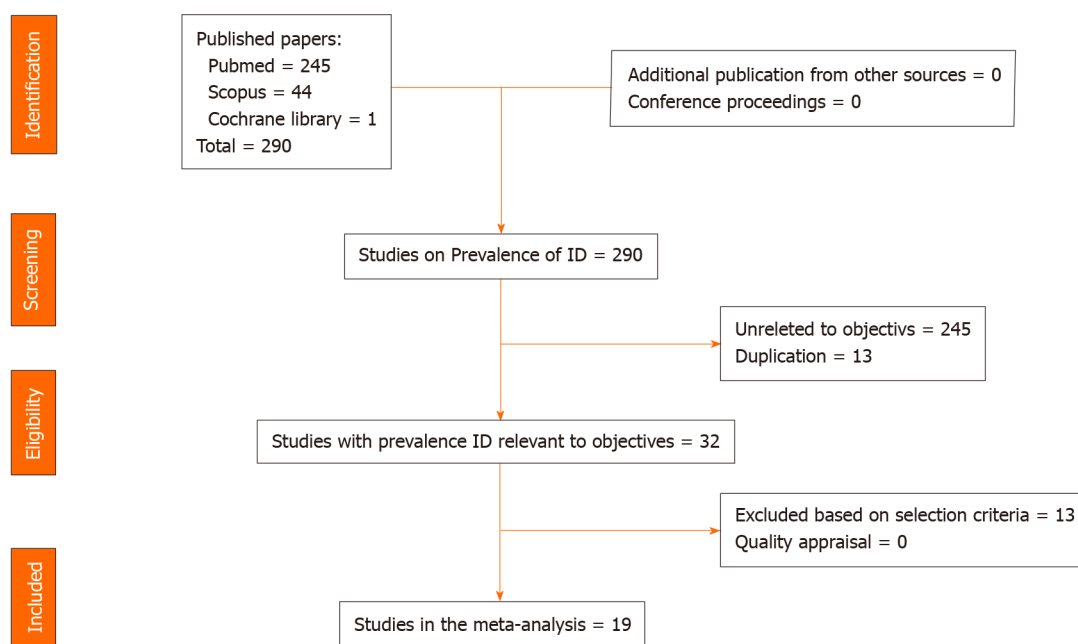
Identification

Published papers:
Pubmed = 245
Scopus = 44
Cochrane library = 1
Total = 290

Additional publication from other sources = 0
Conference proceedings = 0

Screening

Studies on Prevalence of ID = 290

Unreleted to objectivs = 245
Duplication = 13

Eligibility

Studies with prevalence ID relevant to objectives = 32

Excluded based on selection criteria = 13
Quality appraisal = 0

Included

Studies in the meta-analysis = 19